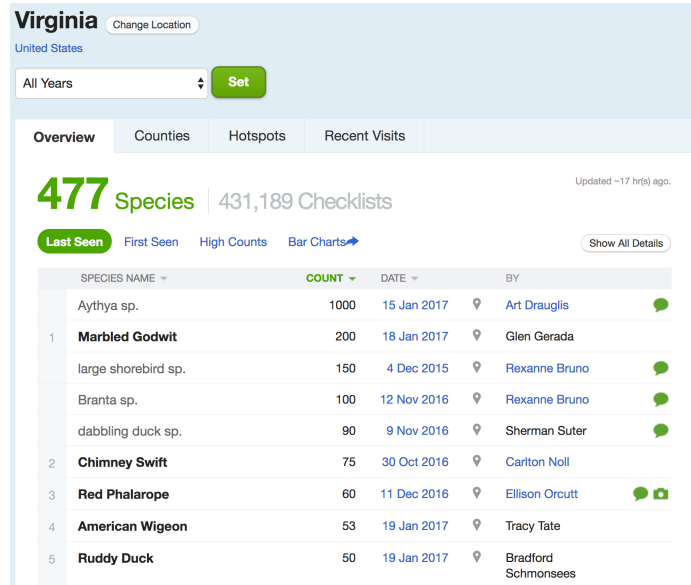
Virginia Change Location
United States

All Years Set

Overview | Counties | Hotspots | Recent Visits

Updated ~17 hr(s) ago.

477 Species | 431,189 Checklists

Last Seen | First Seen | High Counts | Bar Charts

Show All Details

| | SPECIES NAME | COUNT | DATE | BY |
|---|---|---|---|---|
| | Aythya sp. | 1000 | 15 Jan 2017 | Art Drauglis |
| 1 | Marbled Godwit | 200 | 18 Jan 2017 | Glen Gerada |
| | large shorebird sp. | 150 | 4 Dec 2015 | Rexanne Bruno |
| | Branta sp. | 100 | 12 Nov 2016 | Rexanne Bruno |
| | dabbling duck sp. | 90 | 9 Nov 2016 | Sherman Suter |
| 2 | Chimney Swift | 75 | 30 Oct 2016 | Carlton Noll |
| 3 | Red Phalarope | 60 | 11 Dec 2016 | Ellison Orcutt |
| 4 | American Wigeon | 53 | 19 Jan 2017 | Tracy Tate |
| 5 | Ruddy Duck | 50 | 19 Jan 2017 | Bradford Schmonsees |